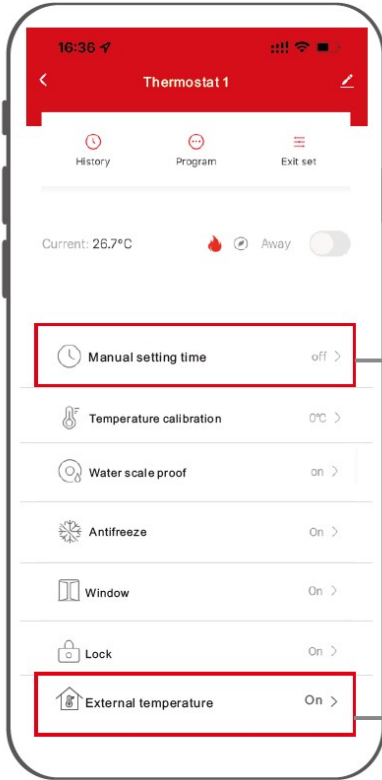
16:36

Thermostat 1

History Program Exit set

Current: 26.7°C Away

Manual setting time off >

Temperature calibration 0°C >

Water scale proof on >

Antifreeze On >

Window On >

Lock On >

External temperature On >